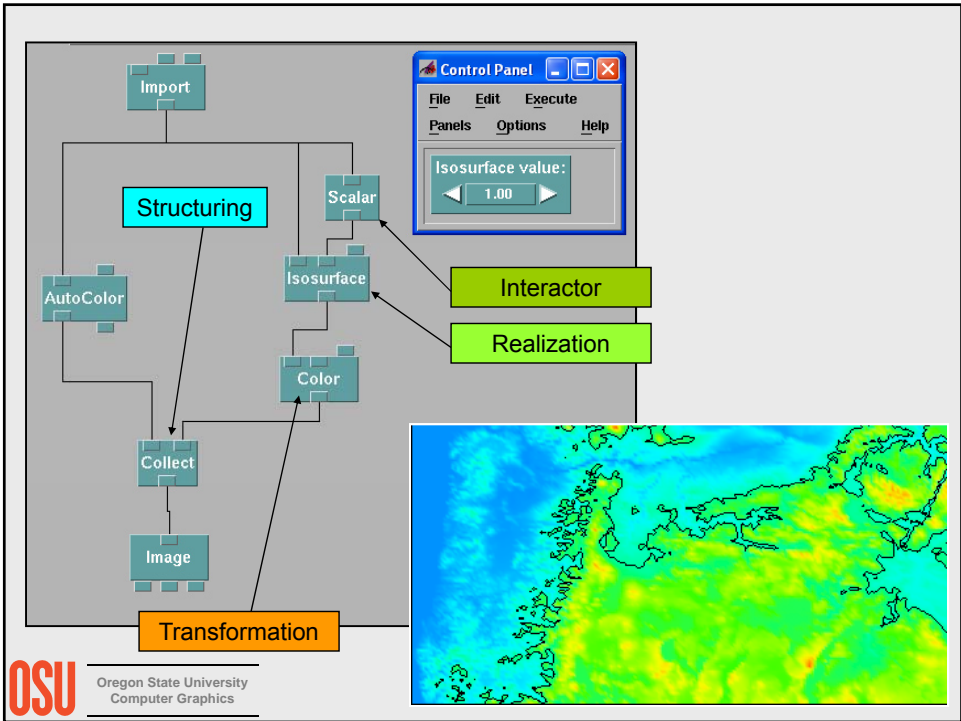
Import

Control Panel

File Edit Execute

Panels Options Help

Isosurface value:

1.00

Structuring

Scalar

Isosurface

AutoColor

Interactor

Realization

Color

Collect

Image

Transformation

OSU

Oregon State University
Computer Graphics